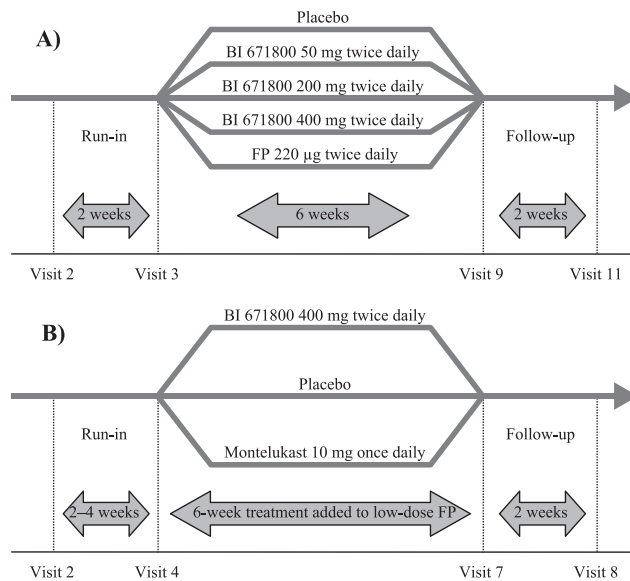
A)

Placebo

BI 671800 50 mg twice daily

BI 671800 200 mg twice daily

BI 671800 400 mg twice daily

FP 220 µg twice daily

Run-in

Follow-up

2 weeks

6 weeks

2 weeks

Visit 2

Visit 3

Visit 9

Visit 11

B)

BI 671800 400 mg twice daily

Placebo

Montelukast 10 mg once daily

Run-in

Follow-up

2–4 weeks

6-week treatment added to low-dose FP

2 weeks

Visit 2

Visit 4

Visit 7

Visit 8